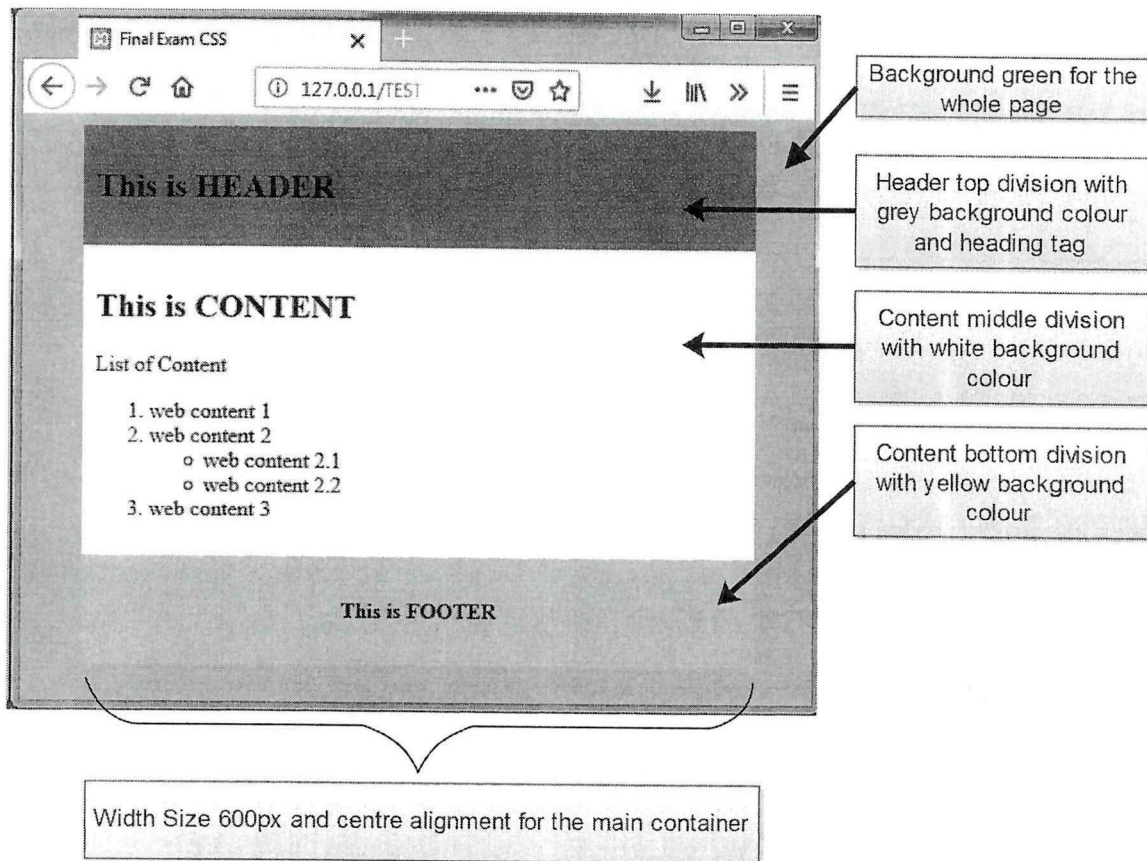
Final Exam CSS

127.0.0.1/TEST

This is HEADER

This is CONTENT

List of Content

1. web content 1
2. web content 2
   ○ web content 2.1
   ○ web content 2.2
3. web content 3

This is FOOTER

Background green for the whole page

Header top division with grey background colour and heading tag

Content middle division with white background colour

Content bottom division with yellow background colour

Width Size 600px and centre alignment for the main container